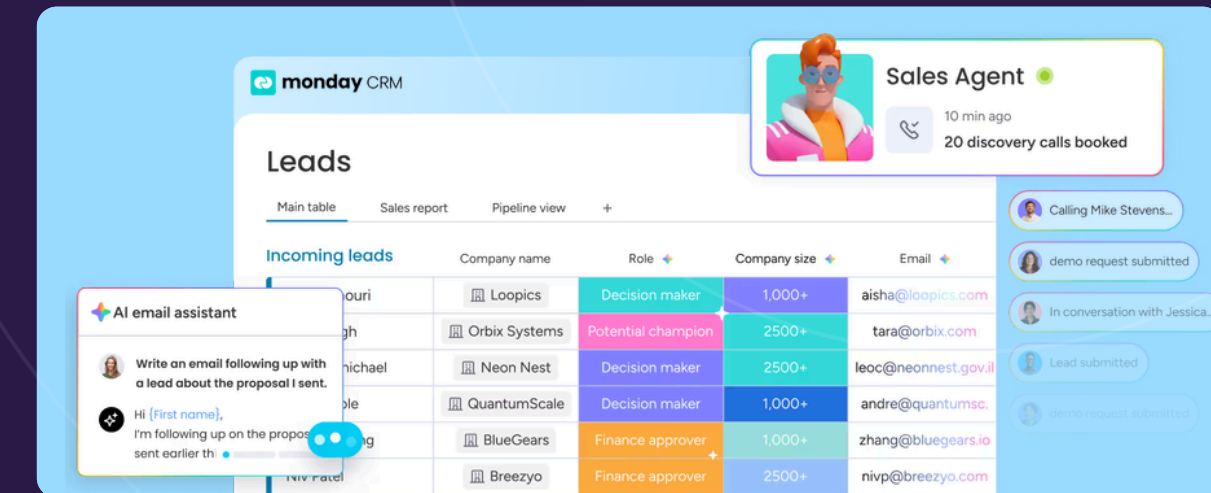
monday CRM

Sales Agent
10 min ago
20 discovery calls booked

Leads

Main table | Sales report | Pipeline view | +

| Incoming leads | Company name | Role | Company size | Email |
|---|---|---|---|---|
| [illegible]ouri | Loopics | Decision maker | 1,000+ | aisha@loopics.com |
| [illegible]gh | Orbix Systems | Potential champion | 2500+ | tara@orbix.com |
| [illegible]ichael | Neon Nest | Decision maker | 2500+ | leoc@neonnest.gov.il |
| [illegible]ble | QuantumScale | Decision maker | 1,000+ | andre@quantumsc. |
| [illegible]g | BlueGears | Finance approver | 1,000+ | zhang@bluegears.io |
| Niv Patel | Breezyo | Finance approver | 2500+ | nivp@breezyo.com |

Calling Mike Stevens...
demo request submitted
In conversation with Jessica...
Lead submitted
demo request submitted

AI email assistant

Write an email following up with a lead about the proposal I sent.

Hi {First name},
I'm following up on the propos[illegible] sent earlier th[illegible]